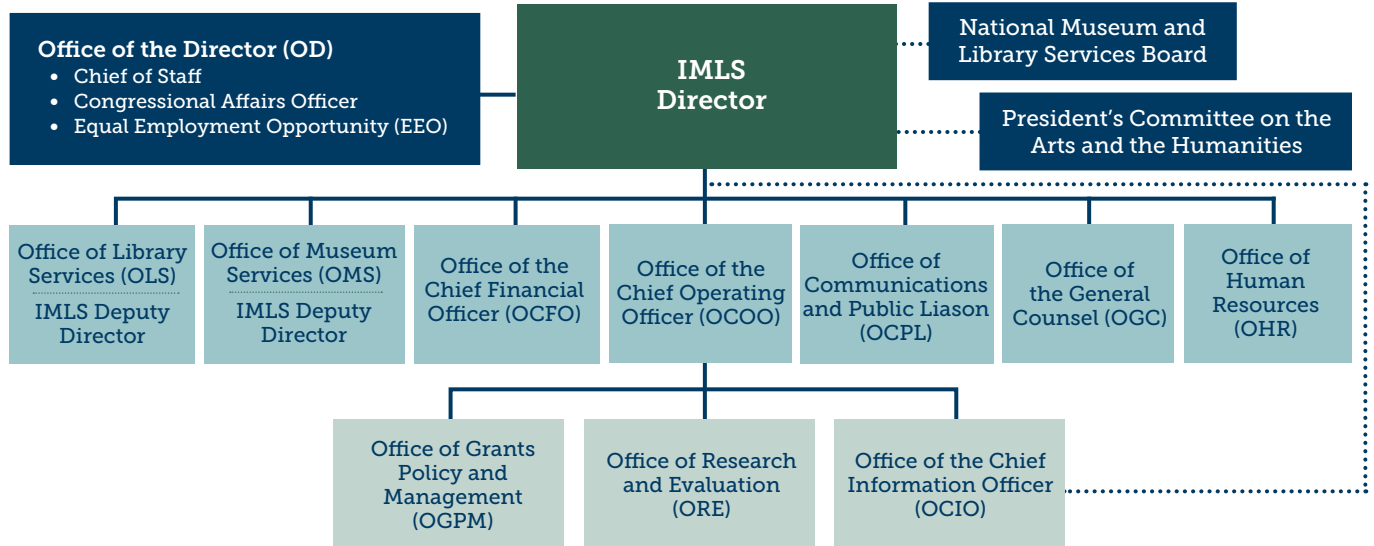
Office of the Director (OD)
- Chief of Staff
- Congressional Affairs Officer
- Equal Employment Opportunity (EEO)

IMLS Director

National Museum and Library Services Board

President's Committee on the Arts and the Humanities

Office of Library Services (OLS)
IMLS Deputy Director

Office of Museum Services (OMS)
IMLS Deputy Director

Office of the Chief Financial Officer (OCFO)

Office of the Chief Operating Officer (OCOO)

Office of Communications and Public Liason (OCPL)

Office of the General Counsel (OGC)

Office of Human Resources (OHR)

Office of Grants Policy and Management (OGPM)

Office of Research and Evaluation (ORE)

Office of the Chief Information Officer (OCIO)